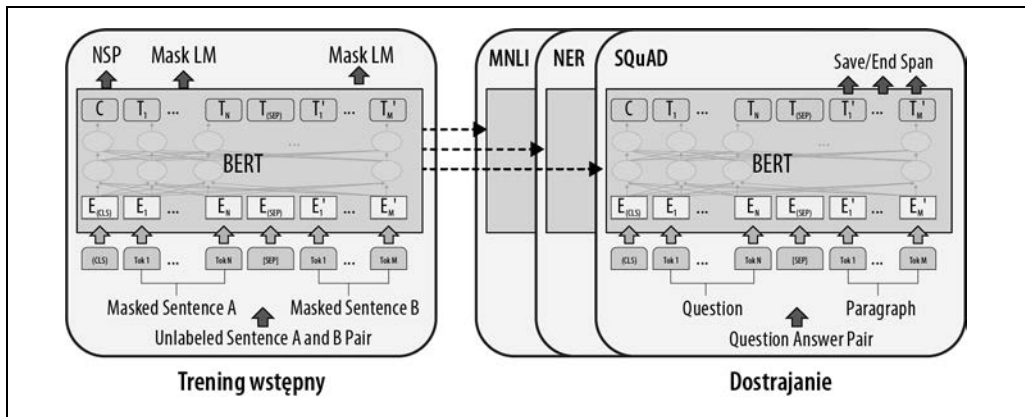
NSP Mask LM Mask LM

$C$ $T_1$ ... $T_N$ $T_{(SEP)}$ $T'_1$ ... $T'_M$

BERT

$E_{(CLS)}$ $E_1$ ... $E_N$ $E_{(SEP)}$ $E'_1$ ... $E'_M$

(CLS) Tok 1 ... Tok N [SEP] Tok 1 ... Tok M

Masked Sentence A Masked Sentence B

Unlabeled Sentence A and B Pair

Trening wstępny

MNLI NER SQuAD

Save/End Span

$C$ $T_1$ ... $T_N$ $T_{(SEP)}$ $T'_1$ ... $T'_M$

BERT

$E_{(CLS)}$ $E_1$ ... $E_N$ $E_{(SEP)}$ $E'_1$ ... $E'_M$

(CLS) Tok 1 ... Tok N [SEP] Tok 1 ... Tok M

Question Paragraph

Question Answer Pair

Dostrajanie